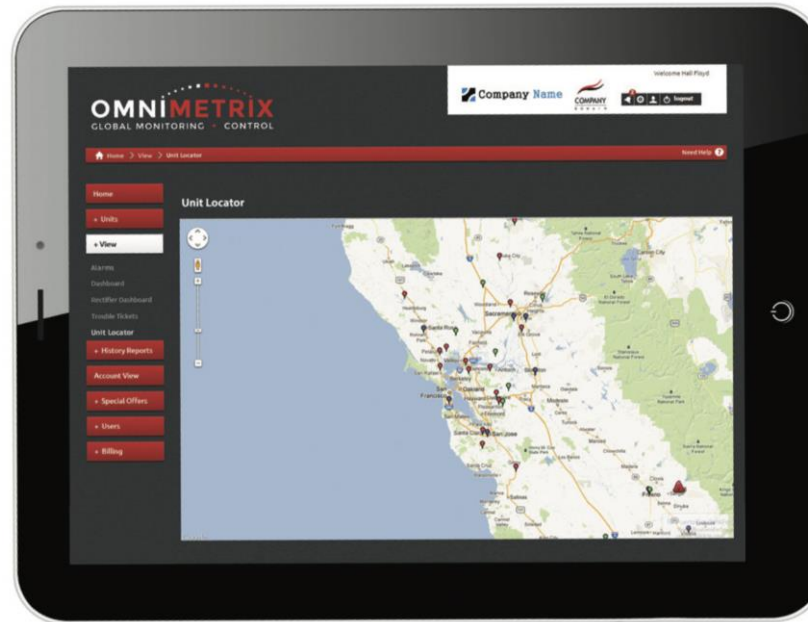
OMNIMETRIX
GLOBAL MONITORING • CONTROL

Company Name

COMPANY

Welcome Hall Floyd

logout

Home > View > Unit Locator

Need Help

Home

+ Units

+ View

Alarms

Dashboard

Rectifier Dashboard

Trouble Tickets

Unit Locator

+ History Reports

Account View

+ Special Offers

+ Users

+ Billing

Unit Locator

Sacramento

San Francisco

San Jose

Modesto

Fresno

Carson City